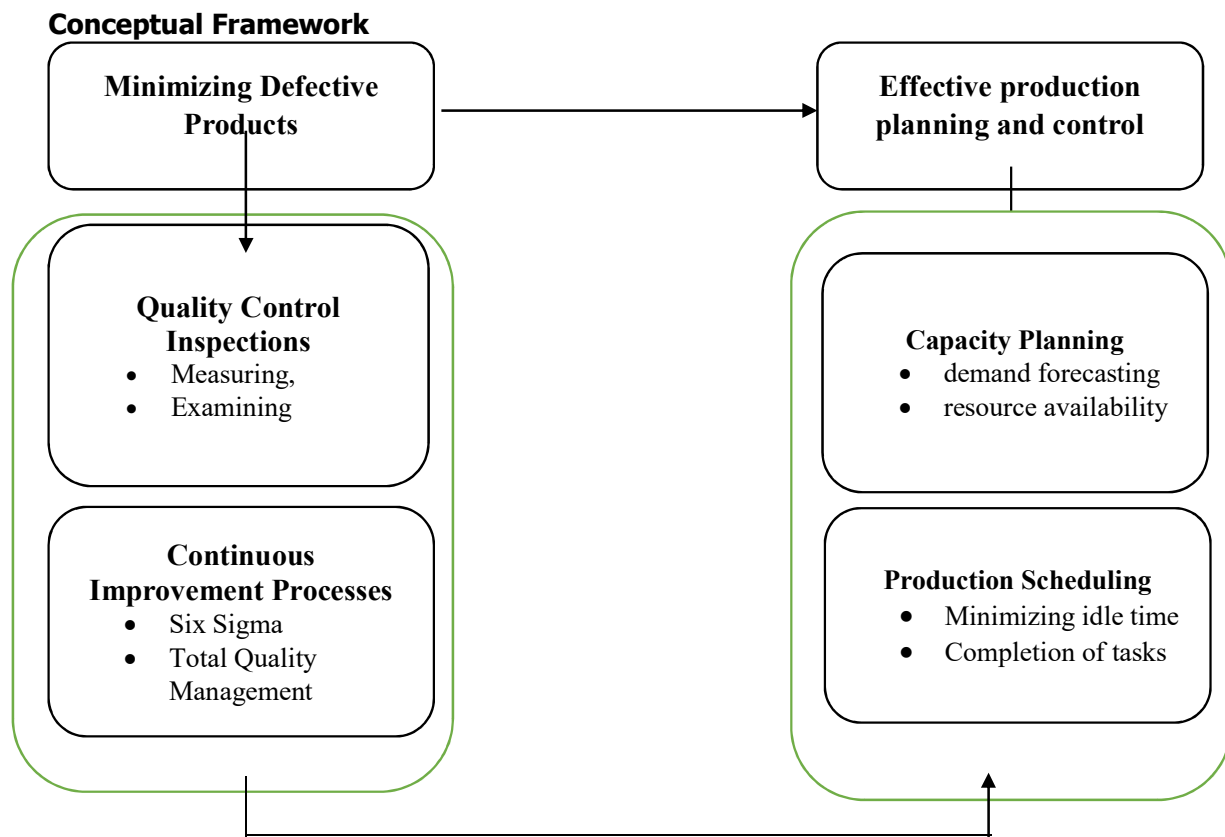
Conceptual Framework

Minimizing Defective Products

Effective production planning and control

Quality Control Inspections
- Measuring,
- Examining

Continuous Improvement Processes
- Six Sigma
- Total Quality Management

Capacity Planning
- demand forecasting
- resource availability

Production Scheduling
- Minimizing idle time
- Completion of tasks